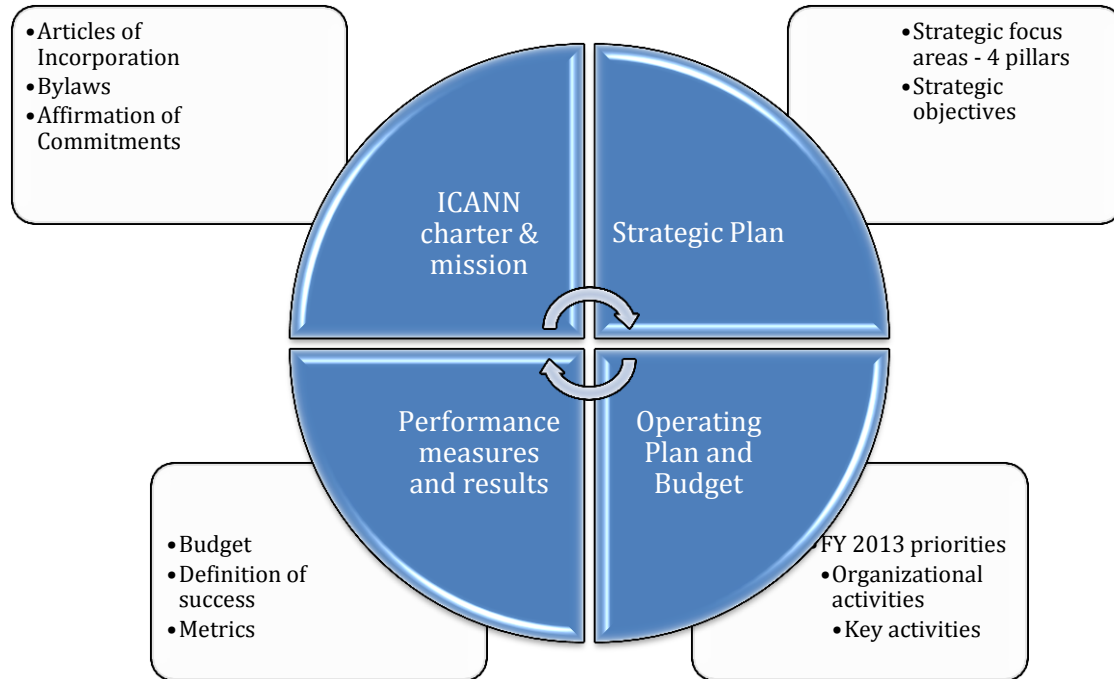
•Articles of Incorporation
•Bylaws
•Affirmation of Commitments

•Strategic focus areas - 4 pillars
•Strategic objectives

ICANN charter & mission

Strategic Plan

Performance measures and results

Operating Plan and Budget

•Budget
•Definition of success
•Metrics

FY 2013 priorities
•Organizational activities
•Key activities